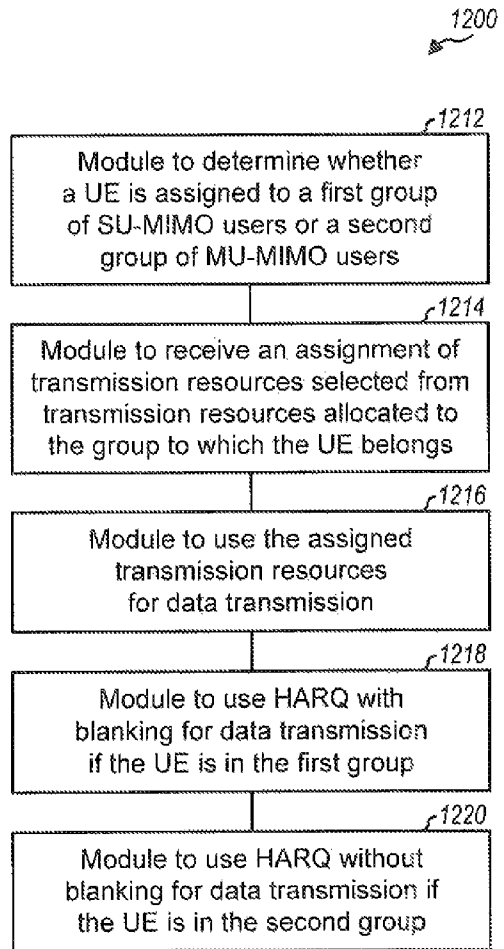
1200

1212

Module to determine whether a UE is assigned to a first group of SU-MIMO users or a second group of MU-MIMO users

1214

Module to receive an assignment of transmission resources selected from transmission resources allocated to the group to which the UE belongs

1216

Module to use the assigned transmission resources for data transmission

1218

Module to use HARQ with blanking for data transmission if the UE is in the first group

1220

Module to use HARQ without blanking for data transmission if the UE is in the second group